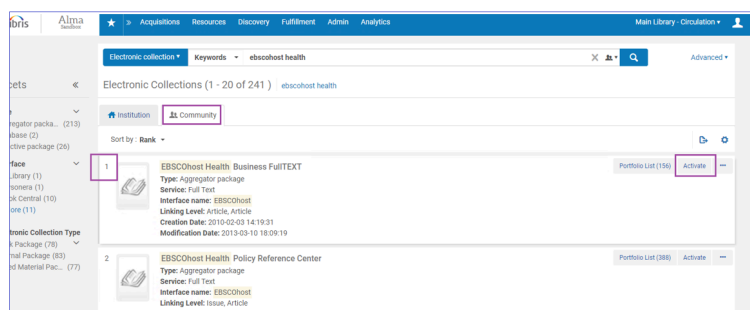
ibris Alma Sandbox

Acquisitions Resources Discovery Fulfillment Admin Analytics

Main Library - Circulation

Electronic collection Keywords ebscohost health

Advanced

cets «

gregator packa... (213)
abase (2)
ctive package (26)

rface
Library (1)
sonera (1)
k Central (10)
ore (11)

tronic Collection Type
k Package (78)
nal Package (83)
ed Material Pac... (77)

Electronic Collections (1 - 20 of 241 ) ebscohost health

Institution Community

Sort by : Rank

1

EBSCOhost Health Business FullTEXT
Type: Aggregator package
Service: Full Text
Interface name: EBSCOhost
Linking Level: Article, Article
Creation Date: 2010-02-03 14:19:31
Modification Date: 2013-03-10 18:09:19

Portfolio List (156) Activate

2

EBSCOhost Health Policy Reference Center
Type: Aggregator package
Service: Full Text
Interface name: EBSCOhost
Linking Level: Issue, Article

Portfolio List (388) Activate